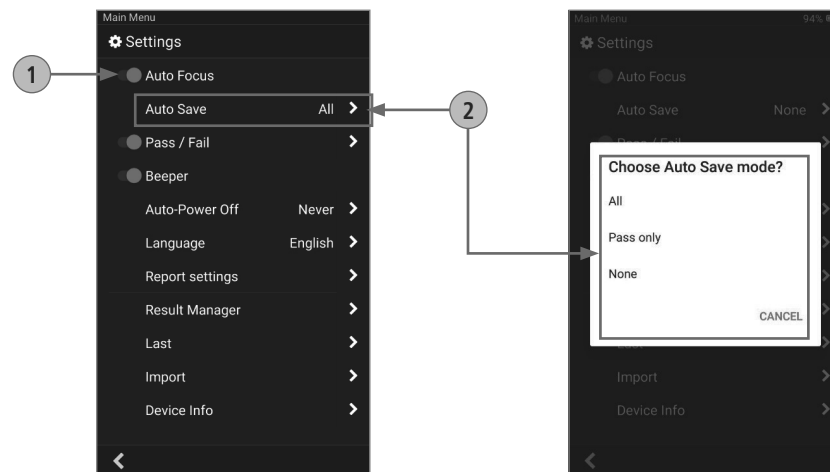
Main Menu

Settings

1

Auto Focus

Auto Save All

2

Pass / Fail

Beeper

Auto-Power Off Never

Language English

Report settings

Result Manager

Last

Import

Device Info

Main Menu 94%

Settings

Auto Focus

Auto Save None

Choose Auto Save mode?

All

Pass only

None

CANCEL

Import

Device Info